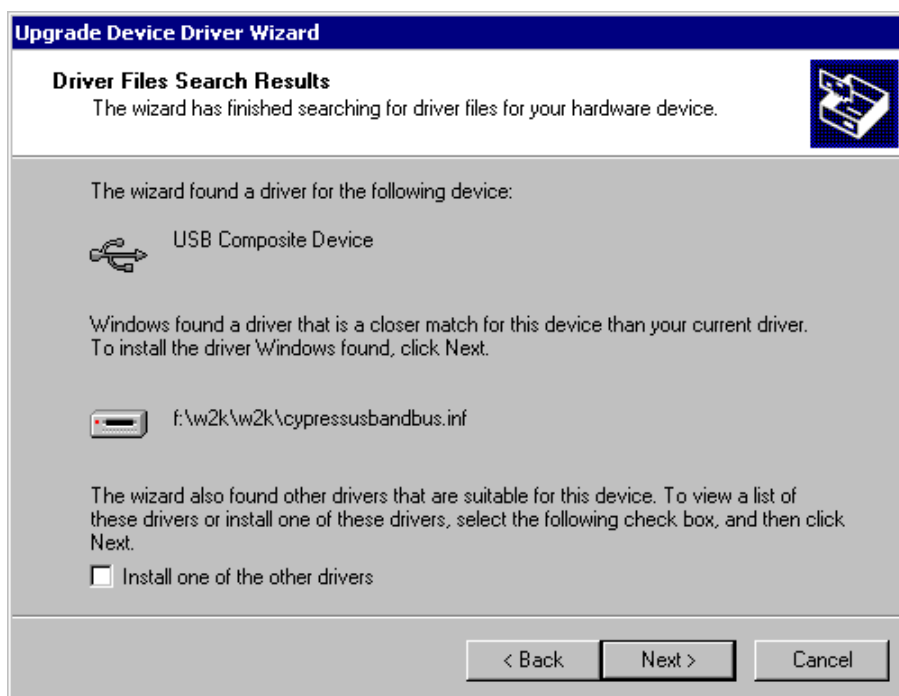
Upgrade Device Driver Wizard

Driver Files Search Results
The wizard has finished searching for driver files for your hardware device.

The wizard found a driver for the following device:

USB Composite Device

Windows found a driver that is a closer match for this device than your current driver. To install the driver Windows found, click Next.

f:\w2k\w2k\cypressusbandbus.inf

The wizard also found other drivers that are suitable for this device. To view a list of these drivers or install one of these drivers, select the following check box, and then click Next.

Install one of the other drivers

< Back
Next >
Cancel